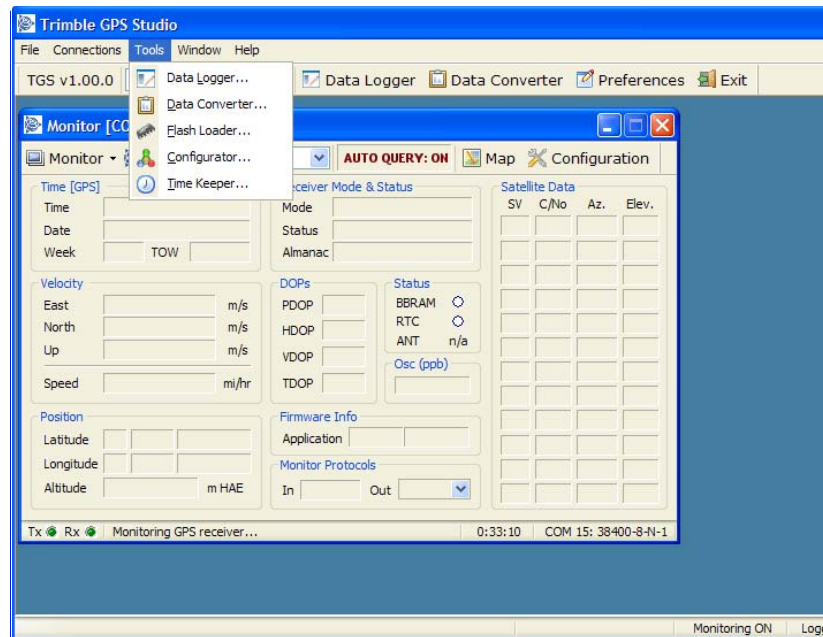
Trimble GPS Studio

File Connections Tools Window Help

TGS v1.00.0

Data Logger...
Data Converter...
Flash Loader...
Configurator...
Time Keeper...

Data Logger Data Converter Preferences Exit

Monitor [CO

Monitor

AUTO QUERY: ON Map Configuration

Time [GPS]
Time
Date
Week TOW

eceiver Mode & Status
Mode
Status
Almanac

Satellite Data
SV C/No Az. Elev.

Velocity
East m/s
North m/s
Up m/s
Speed mi/hr

DOPs
PDOP
HDOP
VDOP
TDOP

Status
BBRAM
RTC
ANT n/a

Osc (ppb)

Position
Latitude
Longitude
Altitude m HAE

Firmware Info
Application

Monitor Protocols
In Out

Tx Rx Monitoring GPS receiver... 0:33:10 COM 15: 38400-8-N-1

Monitoring ON Log